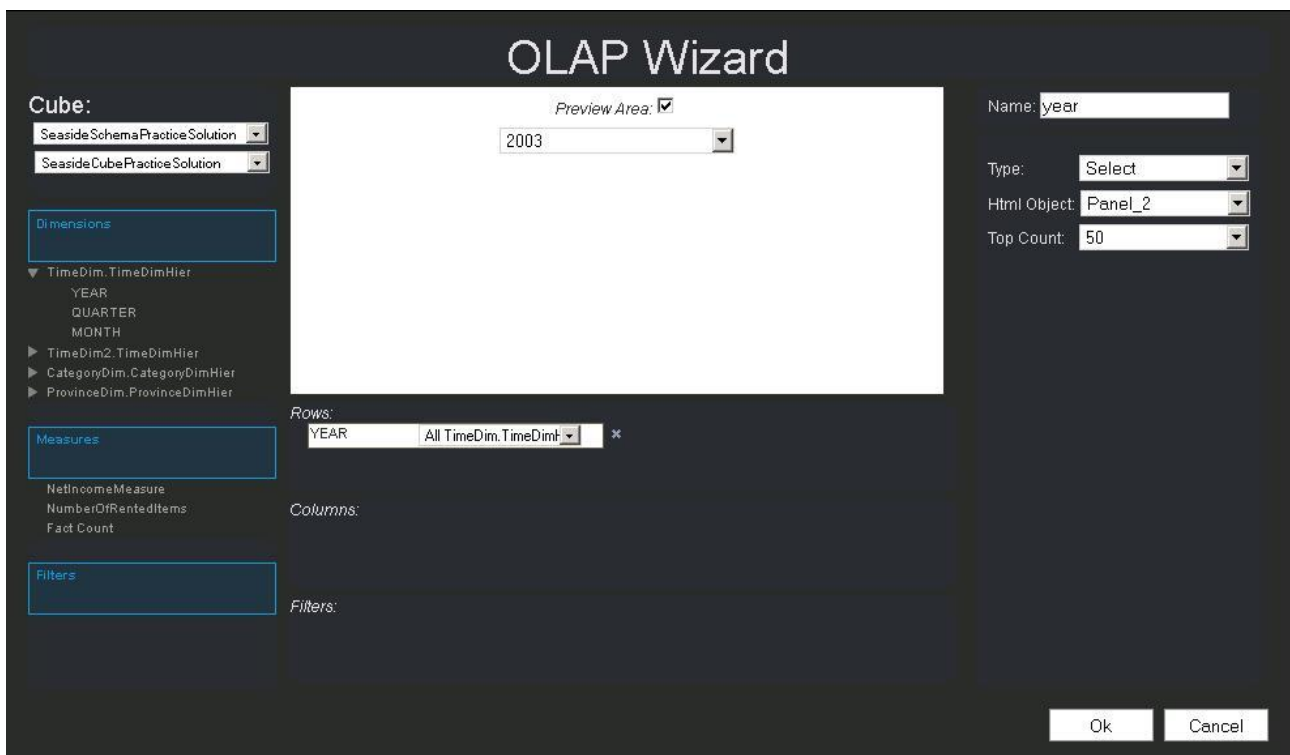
OLAP Wizard

Cube:
SeasideSchemaPracticeSolution
SeasideCubePracticeSolution

Dimensions
TimeDim.TimeDimHier
YEAR
QUARTER
MONTH
TimeDim2.TimeDimHier
CategoryDim.CategoryDimHier
ProvinceDim.ProvinceDimHier

Measures
NetIncomeMeasure
NumberOfRentedItems
Fact Count

Filters

Preview Area:
2003

Rows:
YEAR
All TimeDim.TimeDimH
×

Columns:

Filters:

Name: year

Type: Select
Html Object: Panel_2
Top Count: 50

Ok
Cancel